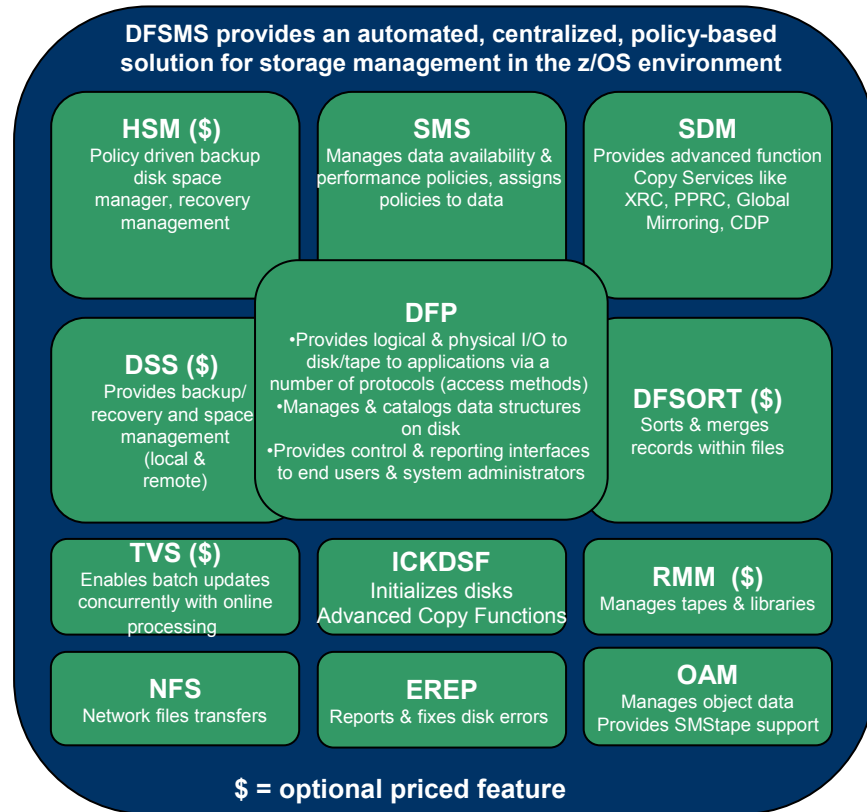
DFSMS provides an automated, centralized, policy-based solution for storage management in the z/OS environment

HSM (\$)
Policy driven backup disk space manager, recovery management

SMS
Manages data availability & performance policies, assigns policies to data

SDM
Provides advanced function Copy Services like XRC, PPRC, Global Mirroring, CDP

DSS (\$)
Provides backup/ recovery and space management (local & remote)

DFP
•Provides logical & physical I/O to disk/tape to applications via a number of protocols (access methods)
•Manages & catalogs data structures on disk
•Provides control & reporting interfaces to end users & system administrators

DFSORT (\$)
Sorts & merges records within files

TVS (\$)
Enables batch updates concurrently with online processing

ICKDSF
Initializes disks
Advanced Copy Functions

RMM (\$)
Manages tapes & libraries

NFS
Network files transfers

EREP
Reports & fixes disk errors

OAM
Manages object data
Provides SMStape support

\$ = optional priced feature